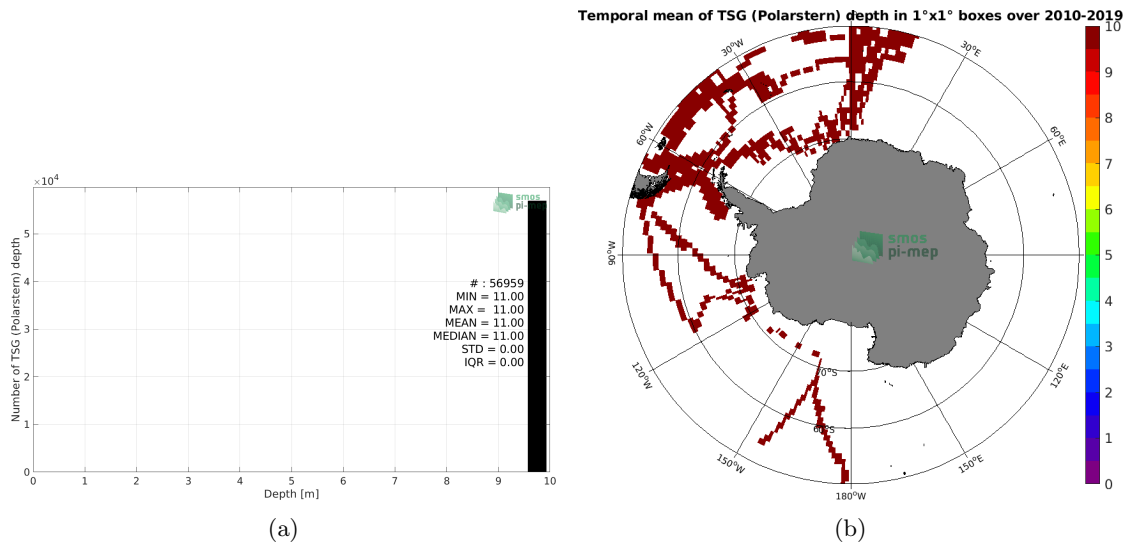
$\times10^4$

5

4

3

2

1

0

Number of TSG (Polarstern) depth

smos pi-mep

# : 56959
MIN = 11.00
MAX = 11.00
MEAN = 11.00
MEDIAN = 11.00
STD = 0.00
IQR = 0.00

0 1 2 3 4 5 6 7 8 9 10

Depth [m]

(a)

Temporal mean of TSG (Polarstern) depth in 1°x1° boxes over 2010-2019

30°W

30°E

60°W

60°E

90°W

120°W

120°E

70°S

80°S

150°W

150°E

180°W

smos pi-mep

10
9
8
7
6
5
4
3
2
1
0

(b)